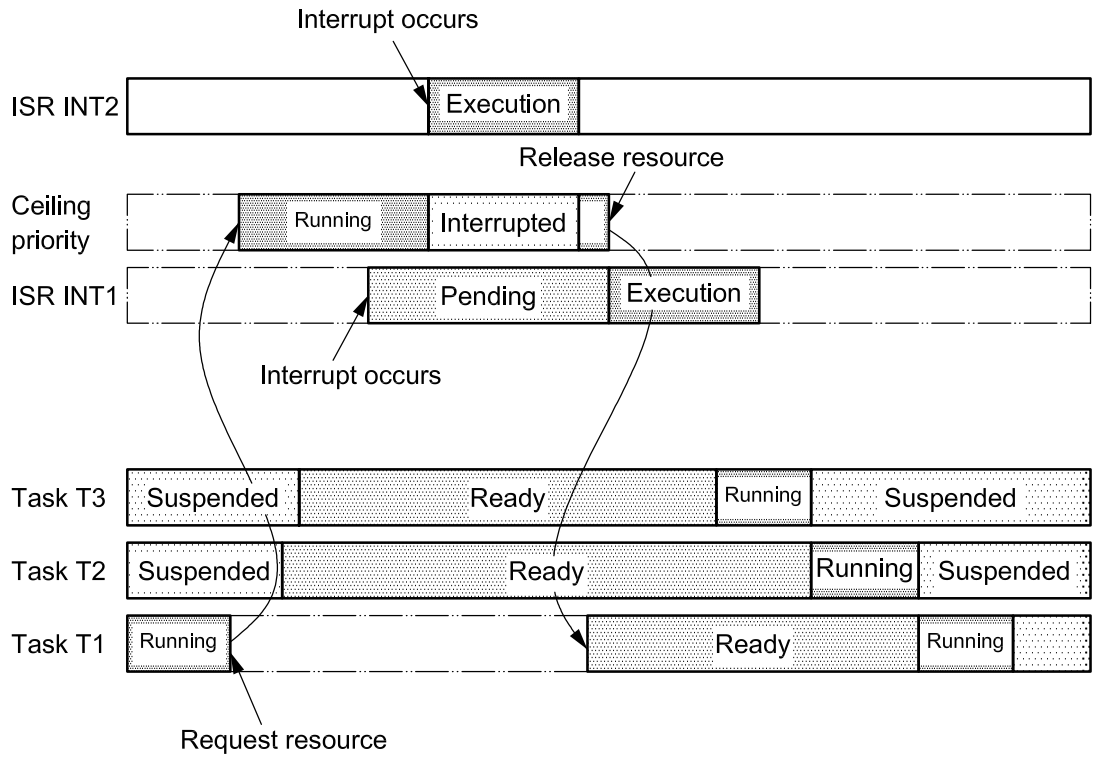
Interrupt occurs

ISR INT2 Execution

Release resource

Ceiling priority Running Interrupted

ISR INT1 Pending Execution

Interrupt occurs

Task T3 Suspended Ready Running Suspended

Task T2 Suspended Ready Running Suspended

Task T1 Running Ready Running

Request resource